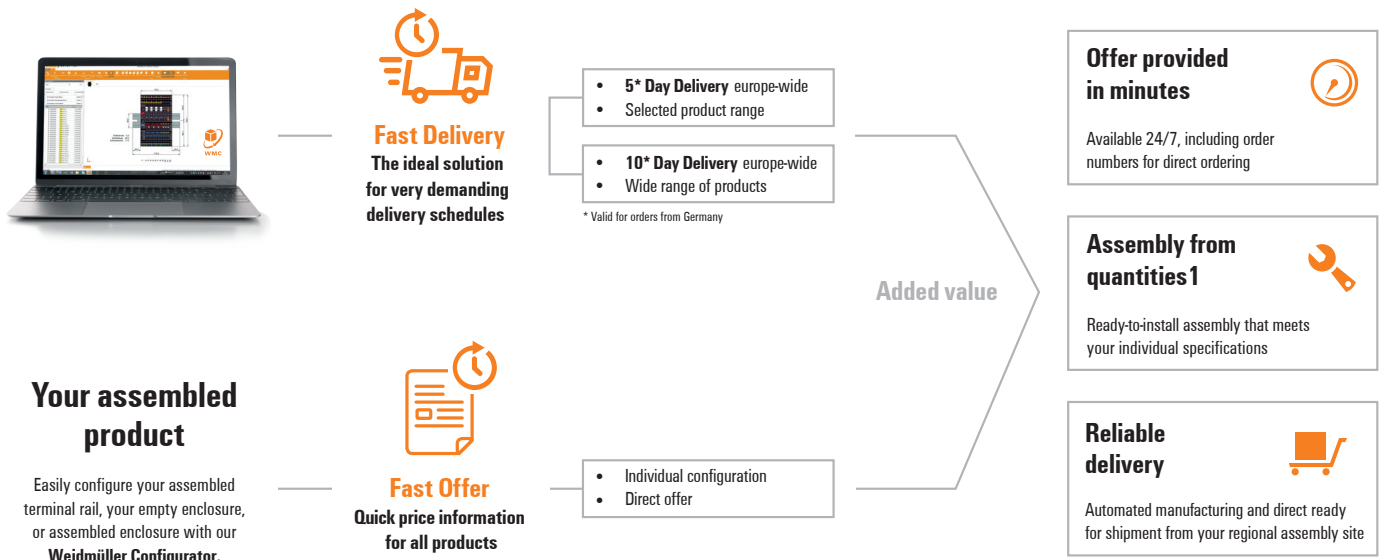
WMC

Fast Delivery
The ideal solution for very demanding delivery schedules

- 5* Day Delivery europe-wide
- Selected product range

- 10* Day Delivery europe-wide
- Wide range of products

* Valid for orders from Germany

Added value

Offer provided in minutes

Available 24/7, including order numbers for direct ordering

Assembly from quantities1

Ready-to-install assembly that meets your individual specifications

Your assembled product

Easily configure your assembled terminal rail, your empty enclosure, or assembled enclosure with our Weidmüller Configurator.

Fast Offer
Quick price information for all products

- Individual configuration
- Direct offer

Reliable delivery

Automated manufacturing and direct ready for shipment from your regional assembly site